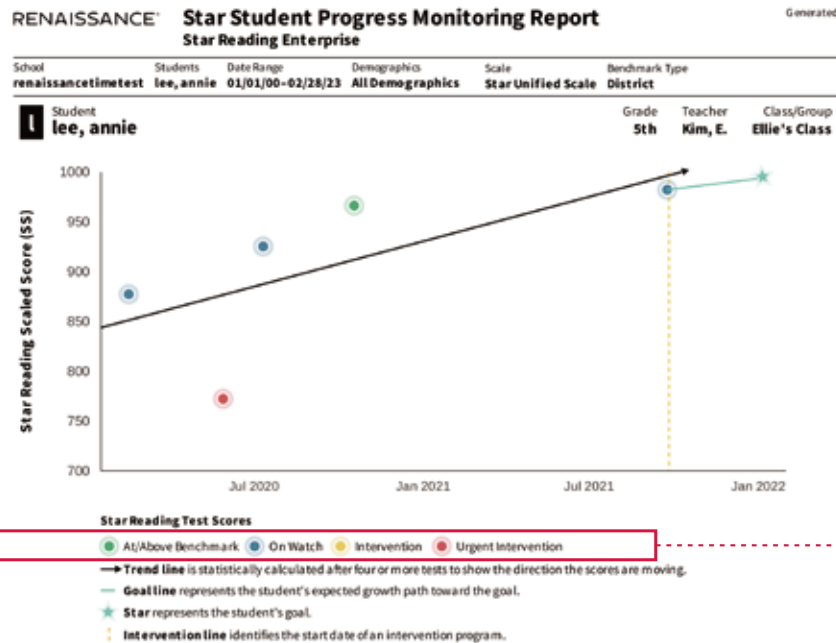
RENAISSANCE Star Student Progress Monitoring Report
Star Reading Enterprise

Generated

| School | Students | Date Range | Demographics | Scale | Benchmark Type |
|---|---|---|---|---|---|
| renaissancetimetest | lee, annie | 01/01/00-02/28/23 | All Demographics | Star Unified Scale | District |

Student
lee, annie

Grade 5th
Teacher Kim, E.
Class/Group Ellie's Class

1000
950
900
850
800
750
700

Star Reading Scaled Score (SS)

Jul 2020
Jan 2021
Jul 2021
Jan 2022

Star Reading Test Scores
At/Above Benchmark On Watch Intervention Urgent Intervention
Trend line is statistically calculated after four or more tests to show the direction the scores are moving.
Goal line represents the student's expected growth path toward the goal.
Star represents the student's goal.
Intervention line identifies the start date of an intervention program.